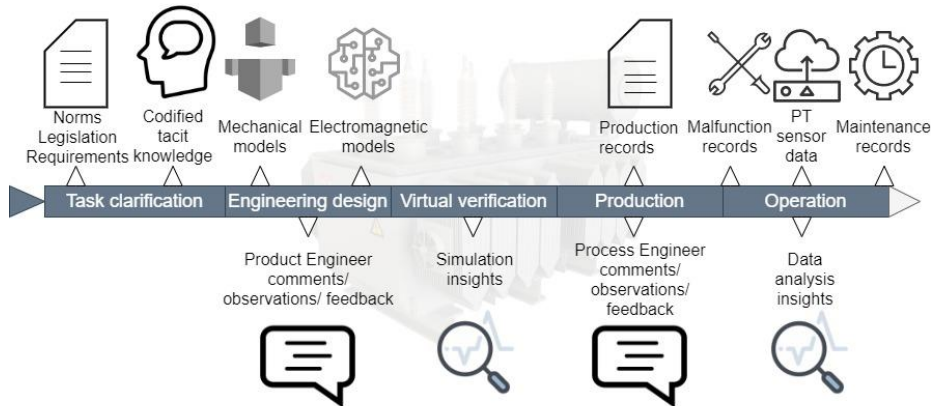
Norms
Legislation
Requirements

Codified
tacit
knowledge

Mechanical
models

Electromagnetic
models

Production
records

Malfunction
records

PT
sensor
data

Maintenance
records

Task clarification

Engineering design

Virtual verification

Production

Operation

Product Engineer
comments/
observations/ feedback

Simulation
insights

Process Engineer
comments/
observations/
feedback

Data
analysis
insights